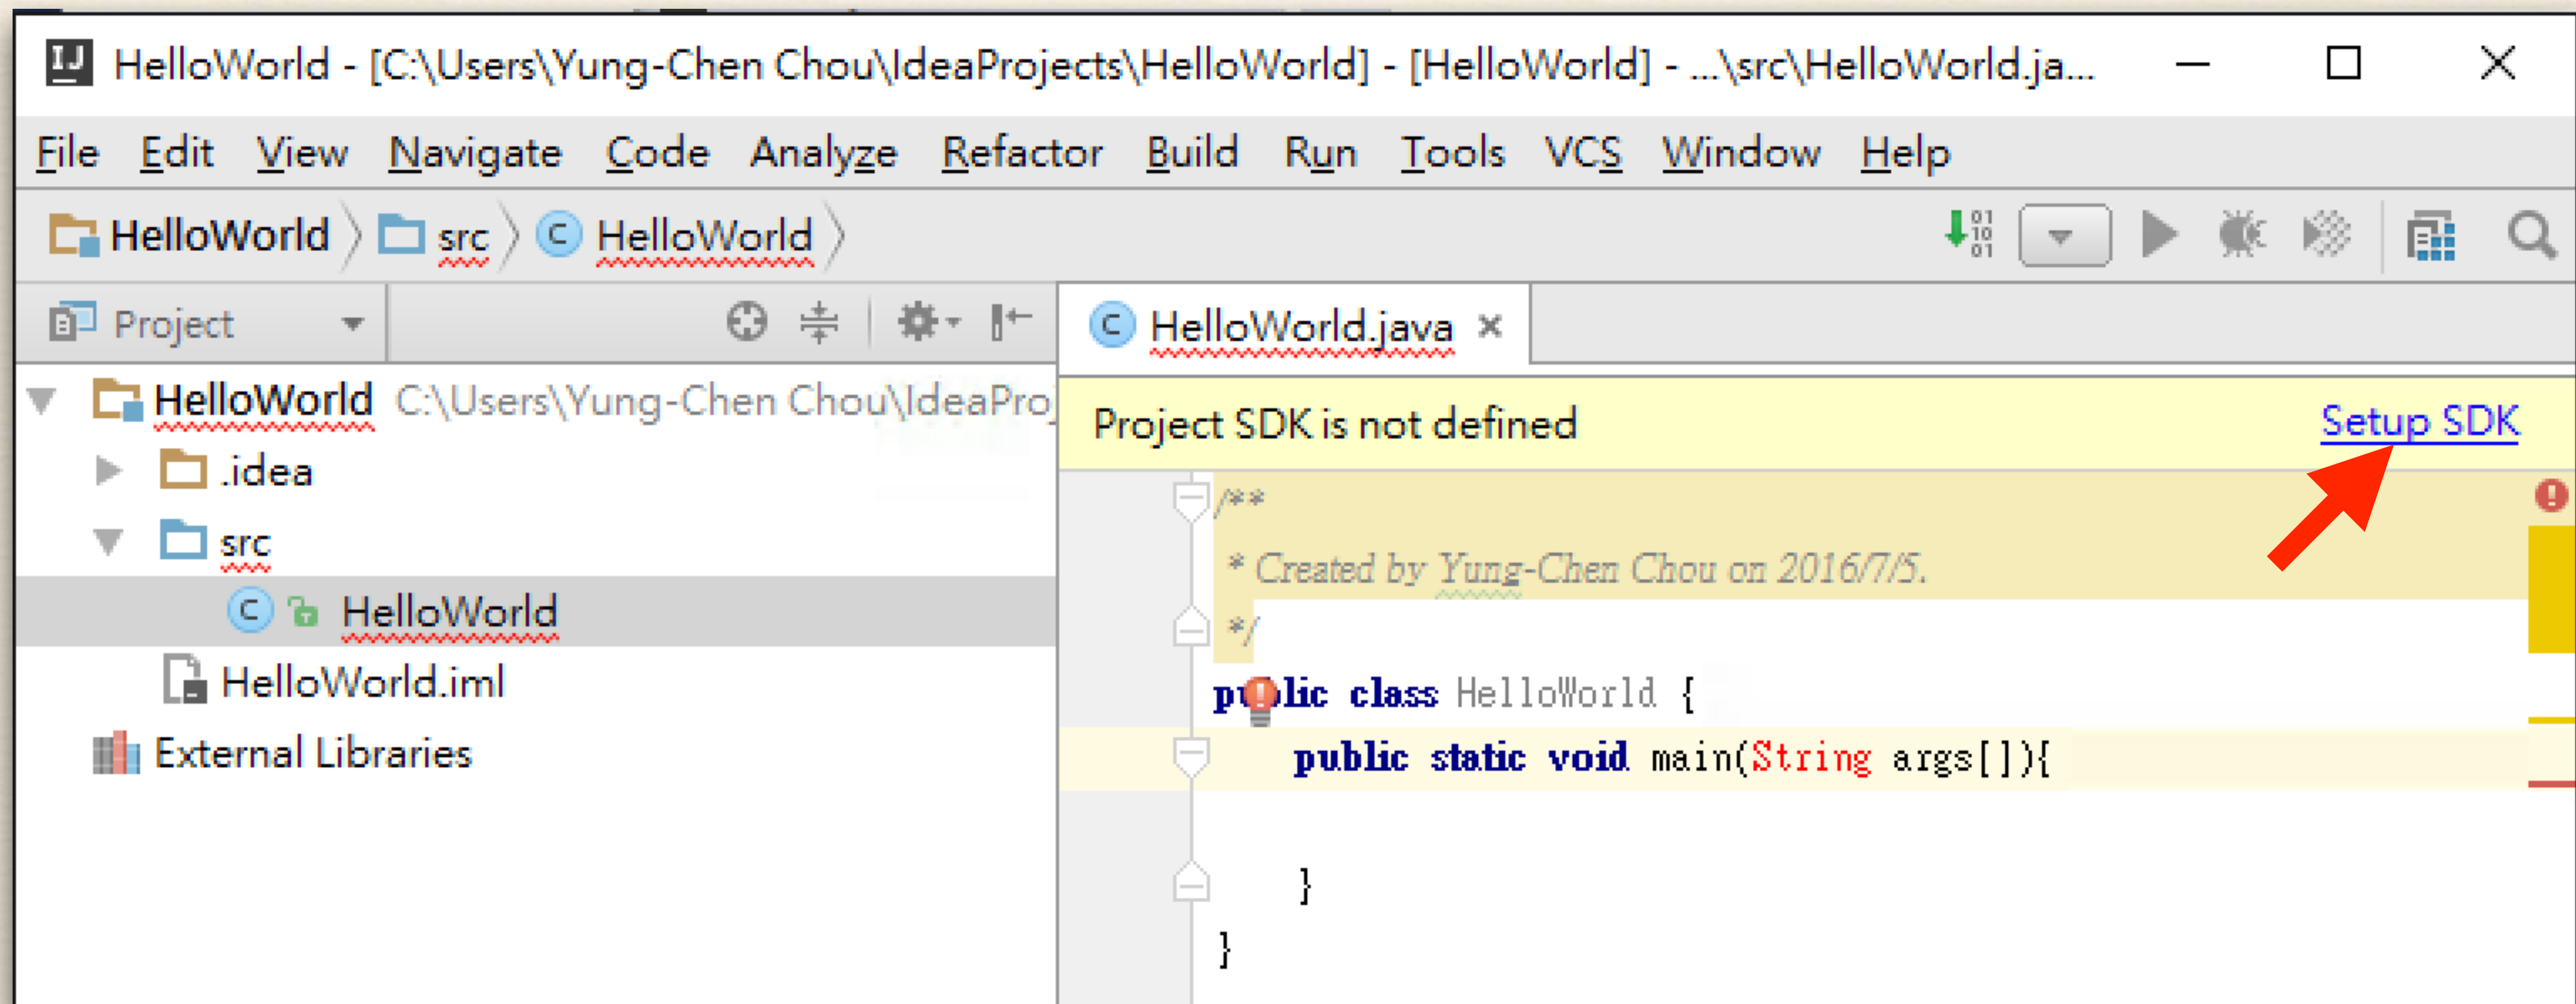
HelloWorld - [C:\Users\Yung-Chen Chou\IdeaProjects\HelloWorld] - [HelloWorld] - ...\src\HelloWorld.ja...

File Edit View Navigate Code Analyze Refactor Build Run Tools VCS Window Help

HelloWorld 〉 src 〉 HelloWorld 〉

Project

HelloWorld.java ×

HelloWorld C:\Users\Yung-Chen Chou\IdeaPro
.idea
src
HelloWorld
HelloWorld.iml
External Libraries

Project SDK is not defined Setup SDK

/**
* Created by Yung-Chen Chou on 2016/7/5.
*/
public class HelloWorld {
public static void main(String args[]){

}
}